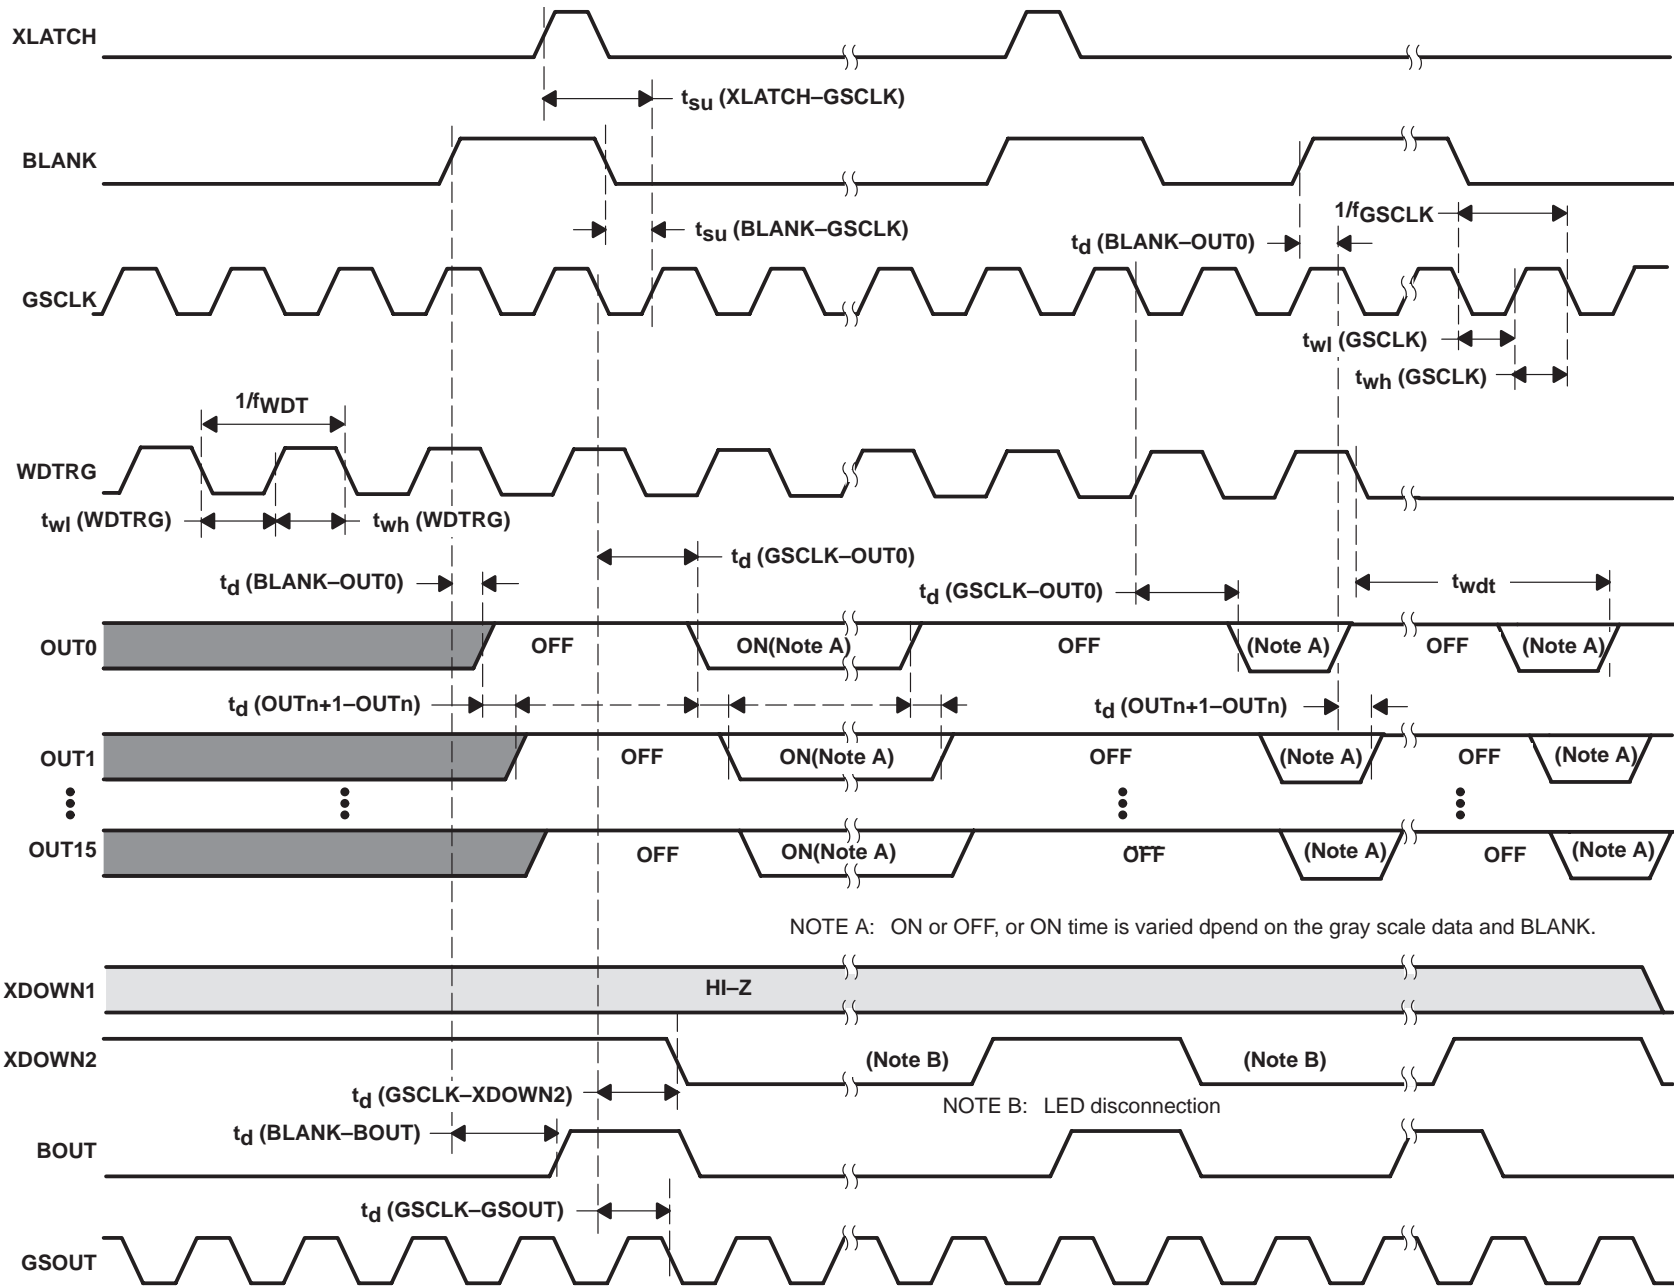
XLATCH

$t_{su}$ (XLATCH–GSCLK)

BLANK

$t_{su}$ (BLANK–GSCLK)

$t_d$ (BLANK–OUT0)

$1/f_{GSCLK}$

GSCLK

$t_{wl}$ (GSCLK)

$t_{wh}$ (GSCLK)

$1/f_{WDT}$

WDTRG

$t_{wl}$ (WDTRG)

$t_{wh}$ (WDTRG)

$t_d$ (GSCLK–OUT0)

$t_d$ (BLANK–OUT0)

$t_d$ (GSCLK–OUT0)

$t_{wdt}$

OUT0 OFF ON(Note A) OFF (Note A) OFF (Note A)

$t_d$ (OUTn+1–OUTn)

$t_d$ (OUTn+1–OUTn)

OUT1 OFF ON(Note A) OFF (Note A) OFF (Note A)

OUT15 OFF ON(Note A) OFF (Note A) OFF (Note A)

NOTE A: ON or OFF, or ON time is varied dpend on the gray scale data and BLANK.

XDOWN1 HI–Z

XDOWN2 (Note B) (Note B)

$t_d$ (GSCLK–XDOWN2)

NOTE B: LED disconnection

$t_d$ (BLANK–BOUT)

BOUT

$t_d$ (GSCLK–GSOUT)

GSOUT